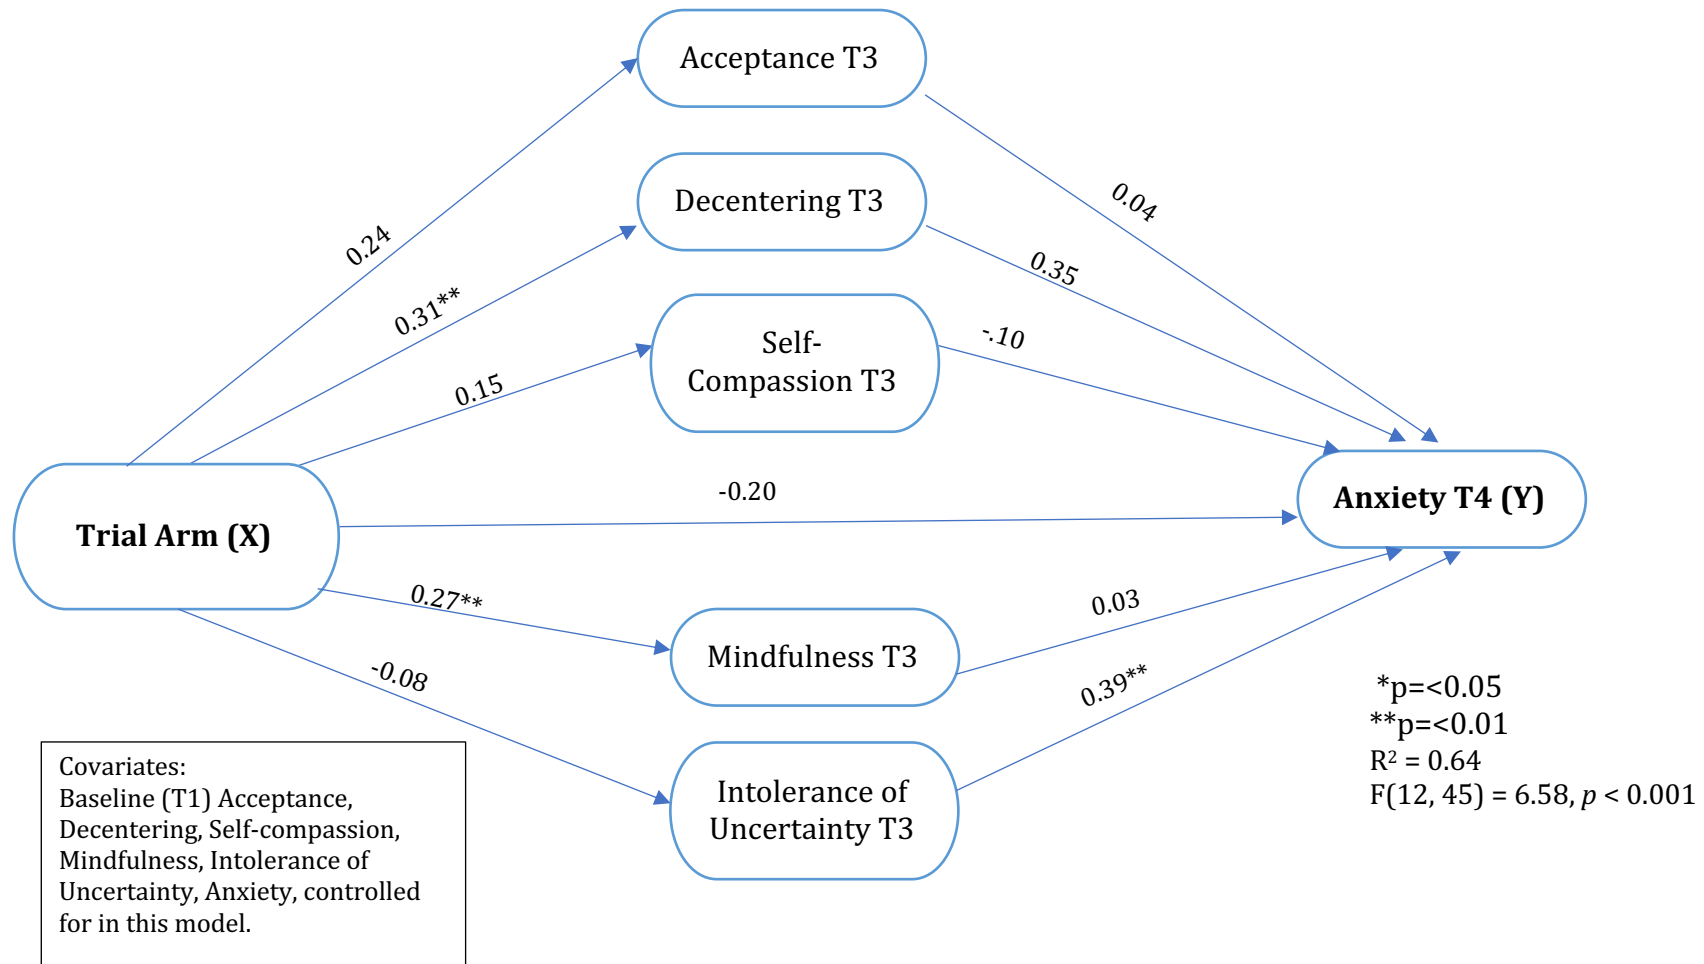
Acceptance T3

Decentering T3

Self-Compassion T3

Trial Arm (X)

Anxiety T4 (Y)

Mindfulness T3

Intolerance of Uncertainty T3

0.24

0.31**

0.15

0.04

0.35

-.10

-0.20

0.27**

-0.08

0.03

0.39**

*p=<0.05
**p=<0.01
$R^2$ = 0.64
F(12, 45) = 6.58, $p$ < 0.001

Covariates:
Baseline (T1) Acceptance, Decentering, Self-compassion, Mindfulness, Intolerance of Uncertainty, Anxiety, controlled for in this model.